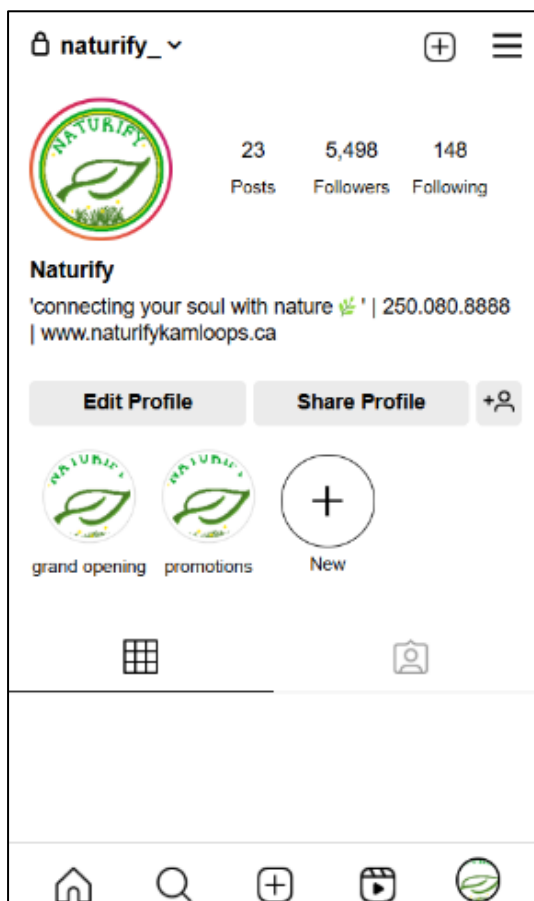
naturify_

NATURIFY

23
Posts

5,498
Followers

148
Following

Naturify
'connecting your soul with nature 🌿' | 250.080.8888 | www.naturifykamloops.ca

Edit Profile
Share Profile

NATURIFY
grand opening

NATURIFY
promotions

New